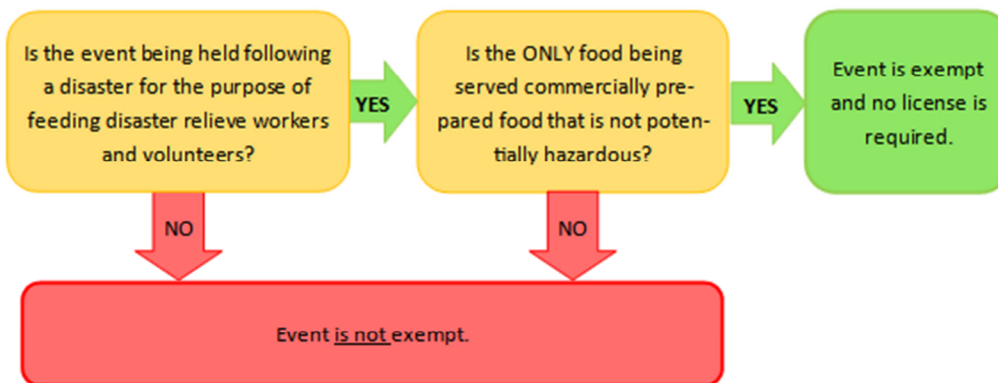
Is the event being held following a disaster for the purpose of feeding disaster relieve workers and volunteers?

YES

Is the ONLY food being served commercially prepared food that is not potentially hazardous?

YES

Event is exempt and no license is required.

NO

NO

Event is not exempt.